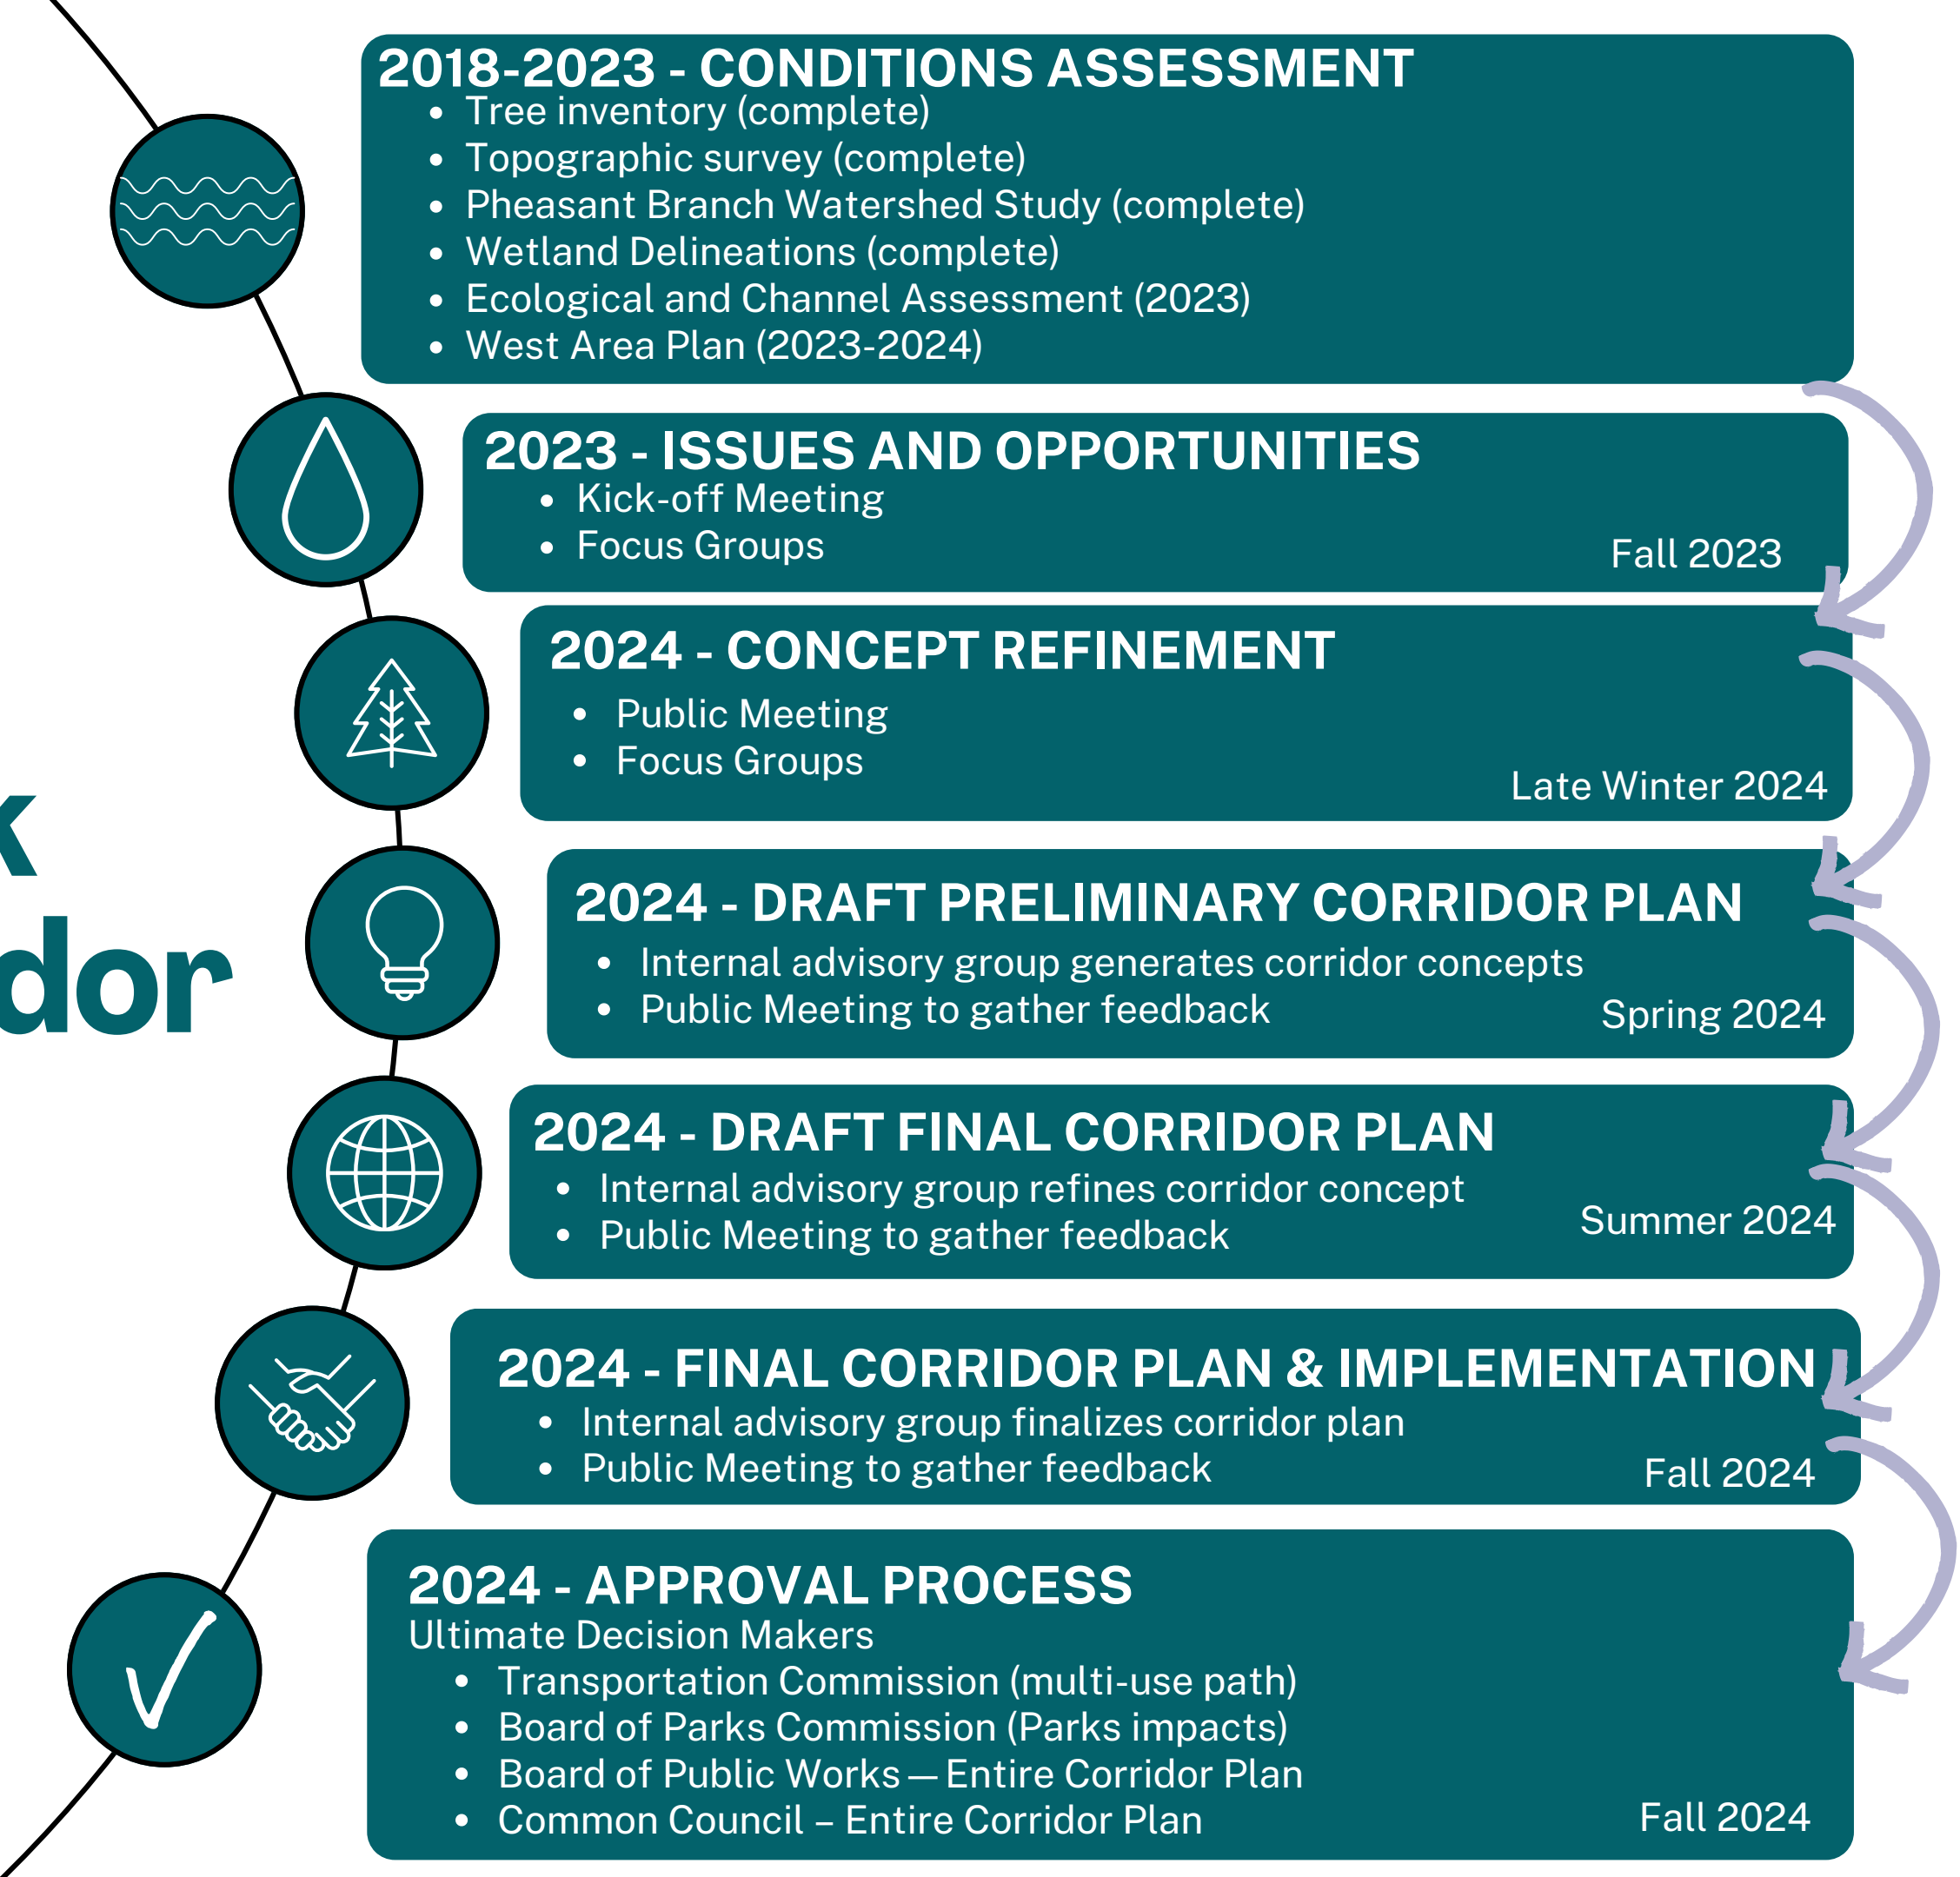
k
dor

2018-2023 - CONDITIONS ASSESSMENT
- Tree inventory (complete)
- Topographic survey (complete)
- Pheasant Branch Watershed Study (complete)
- Wetland Delineations (complete)
- Ecological and Channel Assessment (2023)
- West Area Plan (2023-2024)

2023 - ISSUES AND OPPORTUNITIES
- Kick-off Meeting
- Focus Groups

Fall 2023

2024 - CONCEPT REFINEMENT
- Public Meeting
- Focus Groups

Late Winter 2024

2024 - DRAFT PRELIMINARY CORRIDOR PLAN
- Internal advisory group generates corridor concepts
- Public Meeting to gather feedback

Spring 2024

2024 - DRAFT FINAL CORRIDOR PLAN
- Internal advisory group refines corridor concept
- Public Meeting to gather feedback

Summer 2024

2024 - FINAL CORRIDOR PLAN & IMPLEMENTATION
- Internal advisory group finalizes corridor plan
- Public Meeting to gather feedback

Fall 2024

2024 - APPROVAL PROCESS
Ultimate Decision Makers
- Transportation Commission (multi-use path)
- Board of Parks Commission (Parks impacts)
- Board of Public Works — Entire Corridor Plan
- Common Council – Entire Corridor Plan

Fall 2024